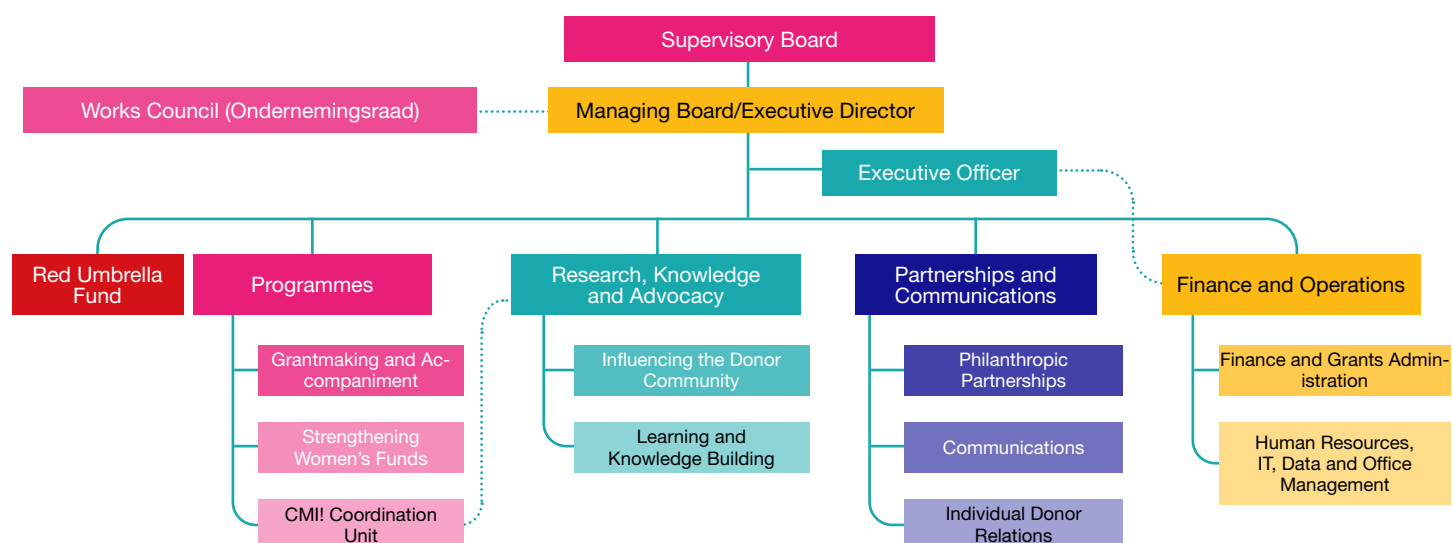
Supervisory Board

Works Council (Ondernemingsraad)

Managing Board/Executive Director

Executive Officer

Red Umbrella Fund

Programmes

Grantmaking and Accompaniment

Strengthening Women's Funds

CMI! Coordination Unit

Research, Knowledge and Advocacy

Influencing the Donor Community

Learning and Knowledge Building

Partnerships and Communications

Philanthropic Partnerships

Communications

Individual Donor Relations

Finance and Operations

Finance and Grants Administration

Human Resources, IT, Data and Office Management